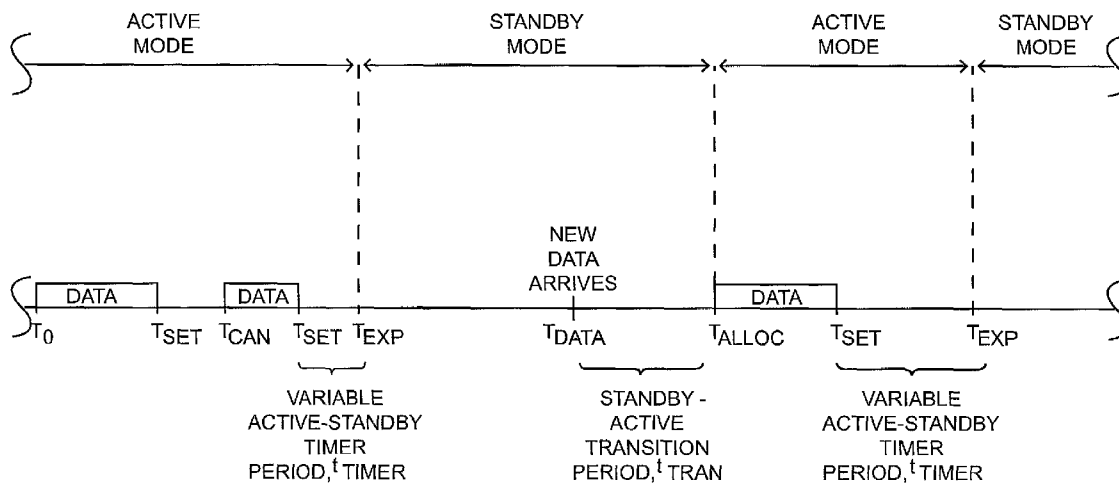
ACTIVE MODE

STANDBY MODE

ACTIVE MODE

STANDBY MODE

DATA

DATA

NEW DATA ARRIVES

DATA

$T_0$ $T_{SET}$ $T_{CAN}$ $T_{SET}$ $T_{EXP}$ $T_{DATA}$ $T_{ALLOC}$ $T_{SET}$ $T_{EXP}$

VARIABLE ACTIVE-STANDBY TIMER PERIOD, $t_{TIMER}$

STANDBY - ACTIVE TRANSITION PERIOD, $t_{TRAN}$

VARIABLE ACTIVE-STANDBY TIMER PERIOD, $t_{TIMER}$